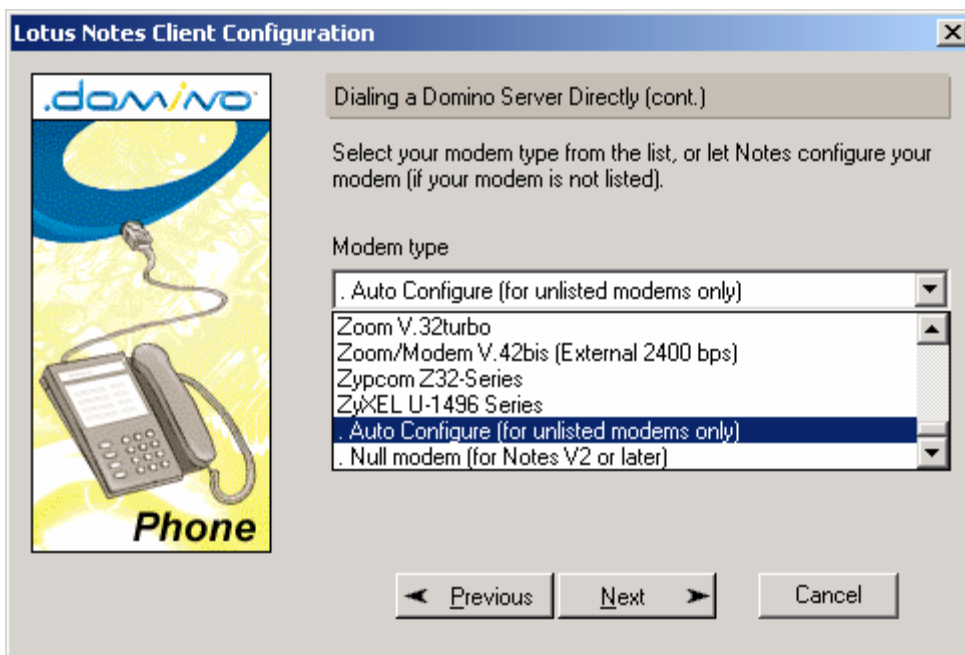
Lotus Notes Client Configuration

X

.domino

Phone

Dialing a Domino Server Directly (cont.)

Select your modem type from the list, or let Notes configure your modem (if your modem is not listed).

Modem type

. Auto Configure (for unlisted modems only)

Zoom V.32turbo
Zoom/Modem V.42bis (External 2400 bps)
Zypcom Z32-Series
ZyXEL U-1496 Series
. Auto Configure (for unlisted modems only)
. Null modem (for Notes V2 or later)

Previous

Next

Cancel